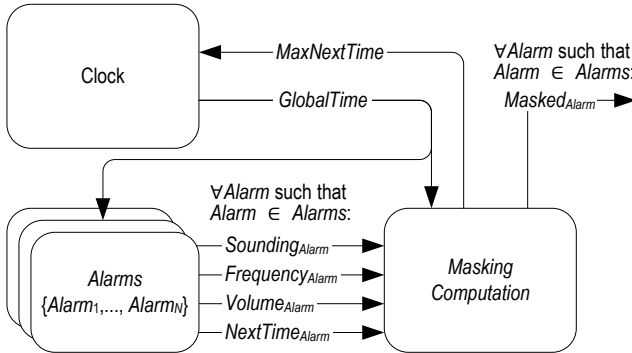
Clock

MaxNextTime

GlobalTime

$\forall$Alarm such that Alarm $\in$ Alarms:

Masked$_{Alarm}$

$\forall$Alarm such that Alarm $\in$ Alarms:

Sounding$_{Alarm}$

Frequency$_{Alarm}$

Volume$_{Alarm}$

NextTime$_{Alarm}$

Alarms {Alarm$_1$,..., Alarm$_N$}

Masking Computation